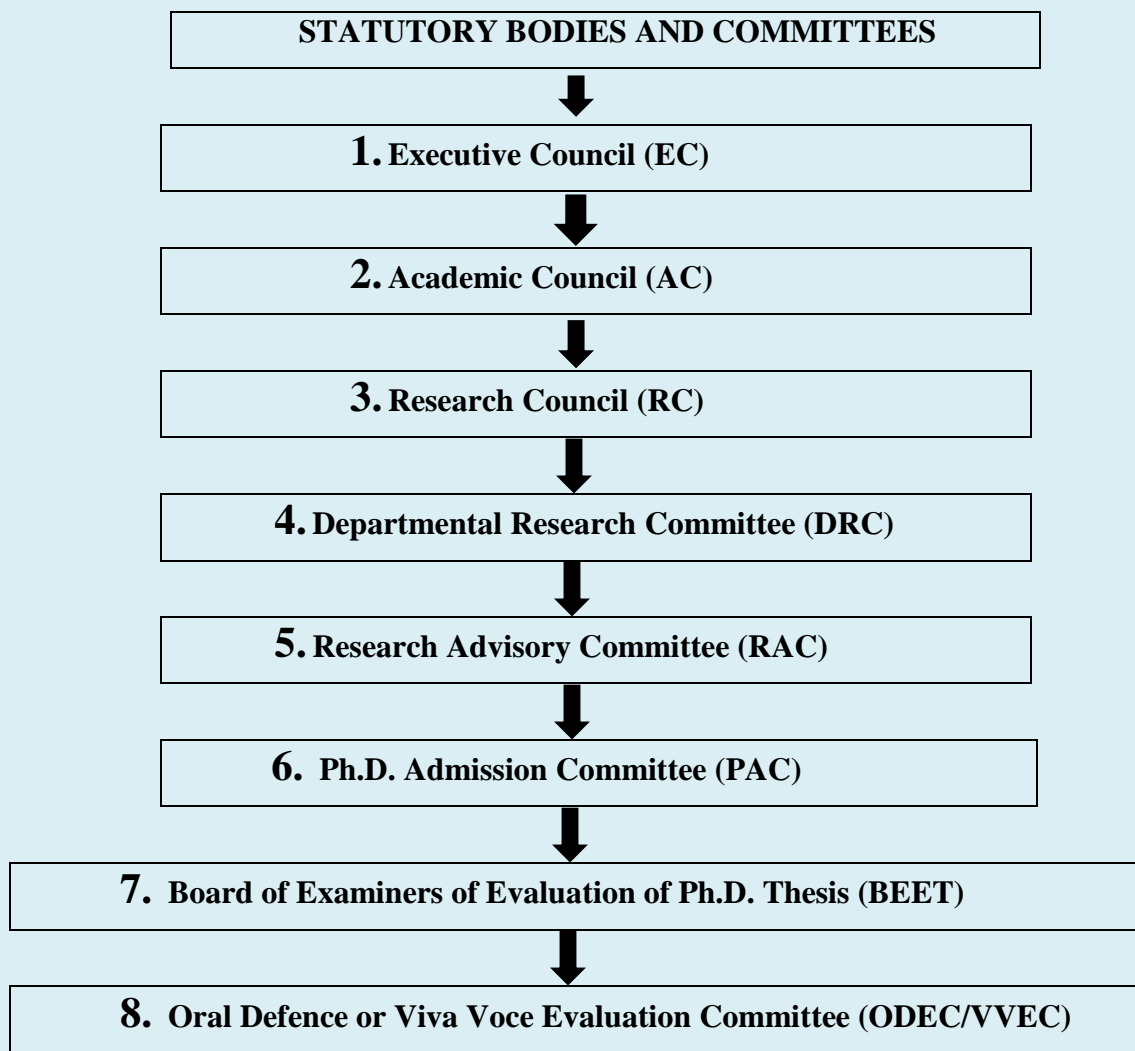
STATUTORY BODIES AND COMMITTEES

1. Executive Council (EC)

2. Academic Council (AC)

3. Research Council (RC)

4. Departmental Research Committee (DRC)

5. Research Advisory Committee (RAC)

6. Ph.D. Admission Committee (PAC)

7. Board of Examiners of Evaluation of Ph.D. Thesis (BEET)

8. Oral Defence or Viva Voce Evaluation Committee (ODEC/VVEC)